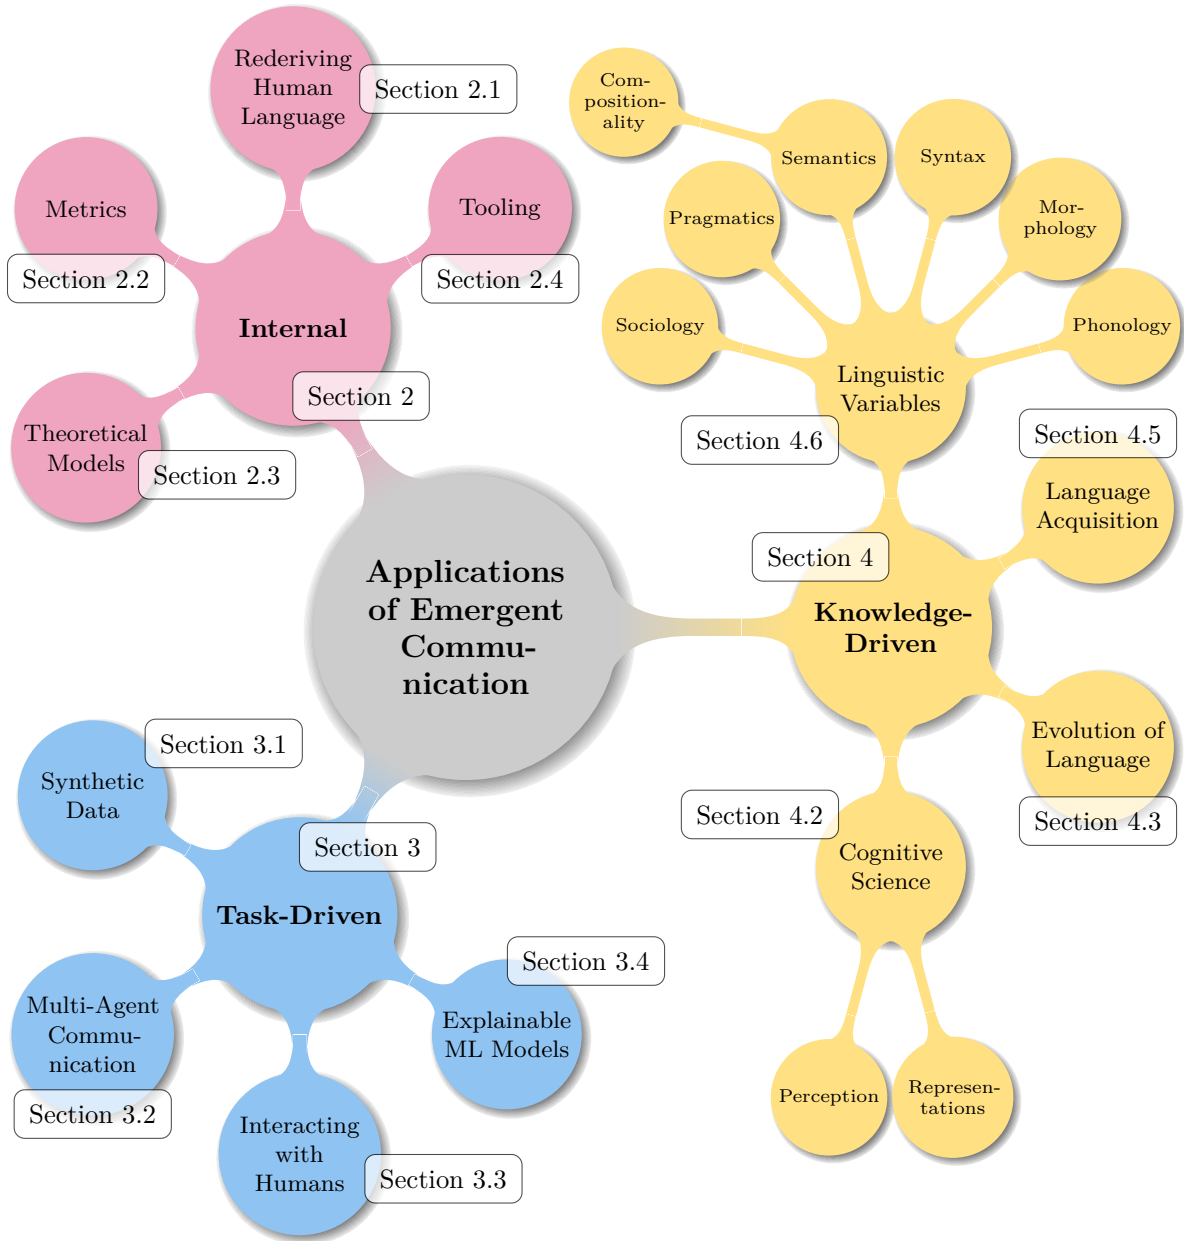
Rederiving Human Language

Section 2.1

Metrics

Section 2.2

Tooling

Section 2.4

Internal

Section 2

Theoretical Models

Section 2.3

Composition-ality

Semantics

Syntax

Pragmatics

Morphology

Sociology

Phonology

Linguistic Variables

Section 4.6

Section 4.5

Language Acquisition

Section 4

Applications of Emergent Communication

Knowledge-Driven

Evolution of Language

Section 4.3

Section 4.2

Cognitive Science

Section 3.1

Synthetic Data

Section 3

Task-Driven

Section 3.4

Explainable ML Models

Multi-Agent Communication

Section 3.2

Interacting with Humans

Section 3.3

Perception

Representations